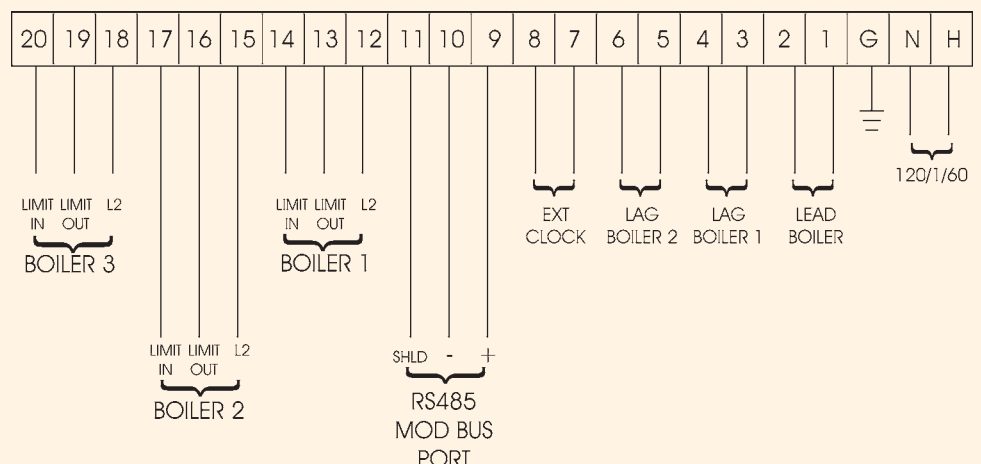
| 20 | 19 | 18 | 17 | 16 | 15 | 14 | 13 | 12 | 11 | 10 | 9 | 8 | 7 | 6 | 5 | 4 | 3 | 2 | 1 | G | N | H |
|---|---|---|---|---|---|---|---|---|---|---|---|---|---|---|---|---|---|---|---|---|---|---|

LIMIT IN LIMIT OUT L2
BOILER 3

LIMIT IN LIMIT OUT L2
BOILER 2

LIMIT IN LIMIT OUT L2
BOILER 1

SHLD - +
RS485 MOD BUS PORT

EXT CLOCK

LAG BOILER 2

LAG BOILER 1

LEAD BOILER

120/1/60